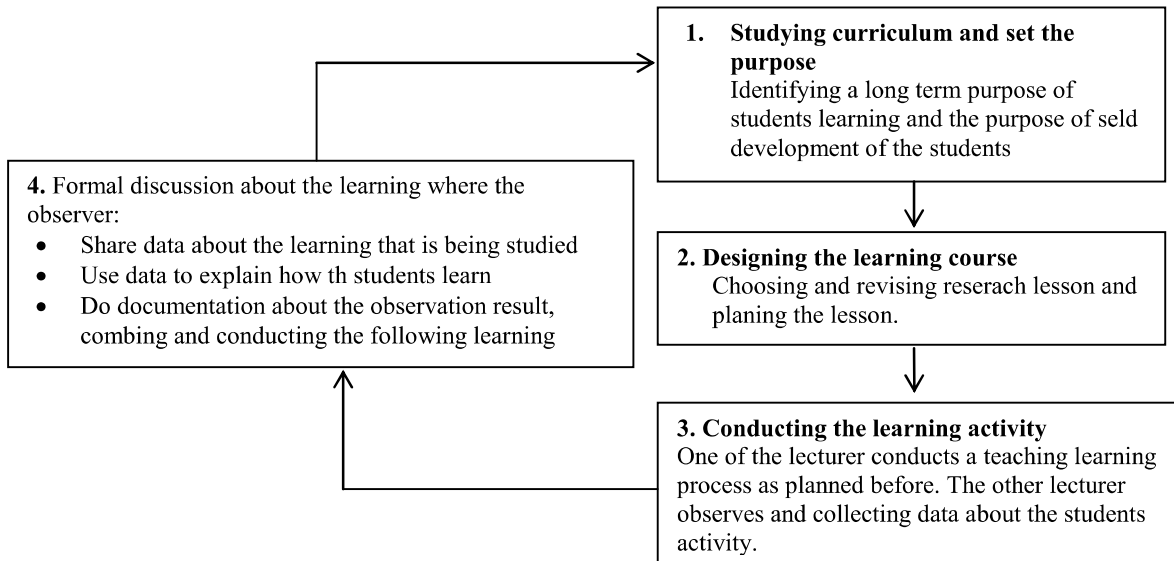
1. Studying curriculum and set the purpose
Identifying a long term purpose of students learning and the purpose of seld development of the students

2. Designing the learning course
Choosing and revising reserach lesson and planing the lesson.

3. Conducting the learning activity
One of the lecturer conducts a teaching learning process as planned before. The other lecturer observes and collecting data about the students activity.

4. Formal discussion about the learning where the observer:
• Share data about the learning that is being studied
• Use data to explain how th students learn
• Do documentation about the observation result, combing and conducting the following learning